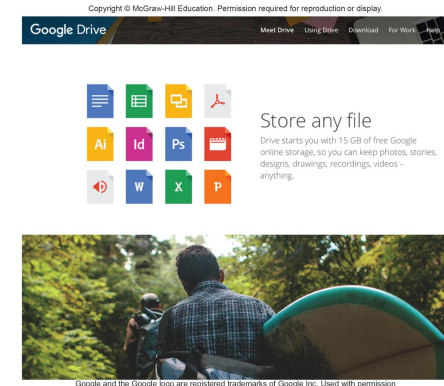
Copyright © McGraw-Hill Education. Permission required for reproduction or display.

Google Drive

Meet Drive Using Drive Download For Work Help

Ai Id Ps W X P

Store any file

Drive starts you with 15 GB of free Google online storage, so you can keep photos, stories, designs, drawings, recordings, videos – anything.

Google and the Google logo are registered trademarks of Google Inc. Used with permission.